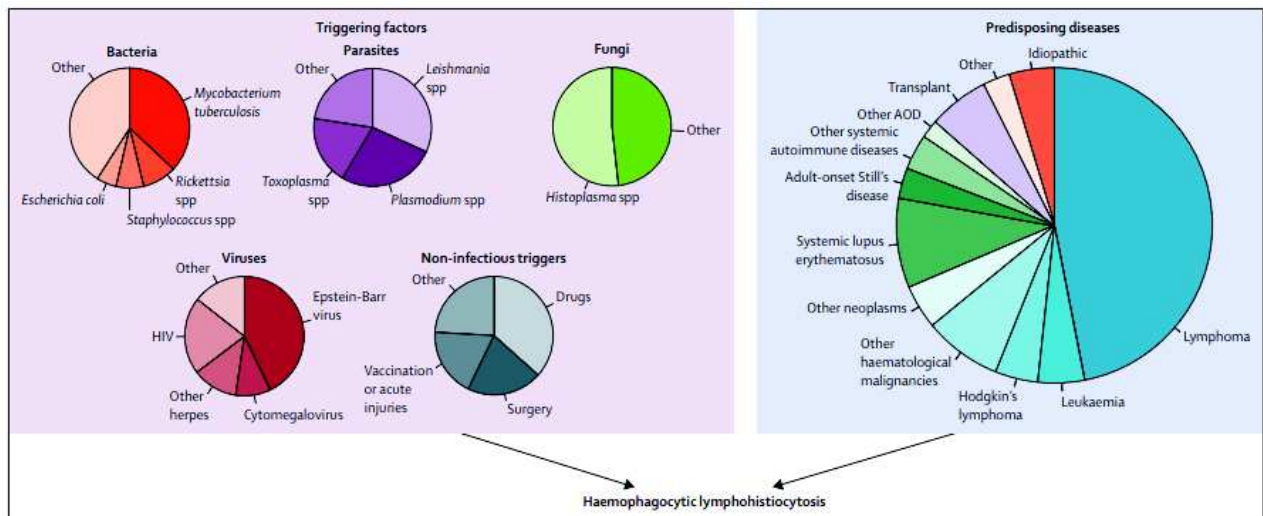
Triggering factors

Bacteria

Other

Mycobacterium tuberculosis

Rickettsia spp

Escherichia coli

Staphylococcus spp

Parasites

Other

Leishmania spp

Toxoplasma spp

Plasmodium spp

Fungi

Other

Histoplasma spp

Viruses

Other

Epstein-Barr virus

HIV

Other herpes

Cytomegalovirus

Non-infectious triggers

Other

Drugs

Vaccination or acute injuries

Surgery

Predisposing diseases

Other

Idiopathic

Transplant

Other AOD

Other systemic autoimmune diseases

Adult-onset Still's disease

Systemic lupus erythematosus

Other neoplasms

Other haematological malignancies

Hodgkin's lymphoma

Leukaemia

Lymphoma

Haemophagocytic lymphohistiocytosis